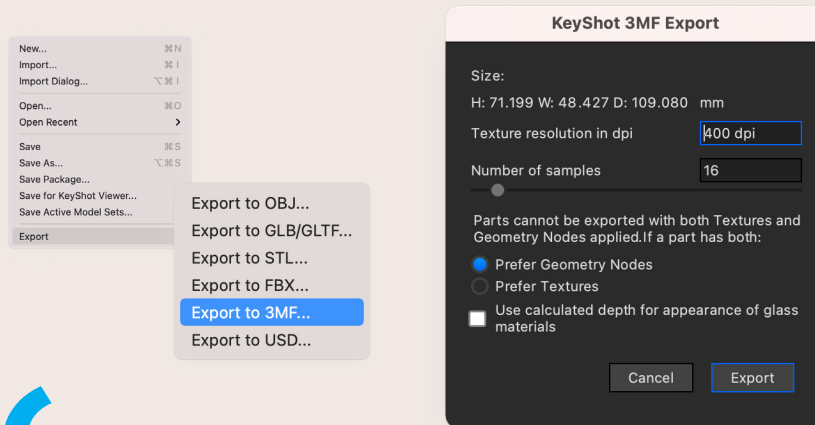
New... ⌘N
Import... ⌘I
Import Dialog... ⌥⌘I
Open... ⌘O
Open Recent >
Save ⌘S
Save As... ⌥⌘S
Save Package...
Save for KeyShot Viewer...
Save Active Model Sets...
Export

Export to OBJ...
Export to GLB/GLTF...
Export to STL...
Export to FBX...
Export to 3MF...
Export to USD...

KeyShot 3MF Export

Size:
H: 71.199 W: 48.427 D: 109.080 mm
Texture resolution in dpi 400 dpi
Number of samples 16

Parts cannot be exported with both Textures and Geometry Nodes applied.If a part has both:
Prefer Geometry Nodes
Prefer Textures
Use calculated depth for appearance of glass materials

Cancel
Export